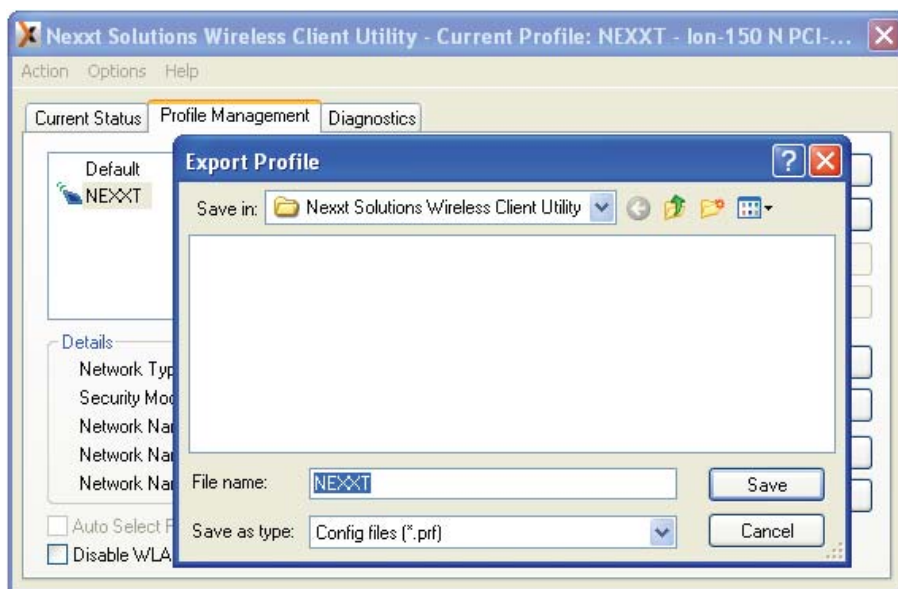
Nexxt Solutions Wireless Client Utility - Current Profile: NEXXT - Ion-150 N PCI-...

Action Options Help

Current Status | Profile Management | Diagnostics

Default
NEXXT

Details
Network Typ
Security Mod
Network Nar
Network Nar
Network Nar

Auto Select P
Disable WLA

Export Profile

Save in: Nexxt Solutions Wireless Client Utility

File name: NEXXT

Save as type: Config files (*.prf)

Save

Cancel